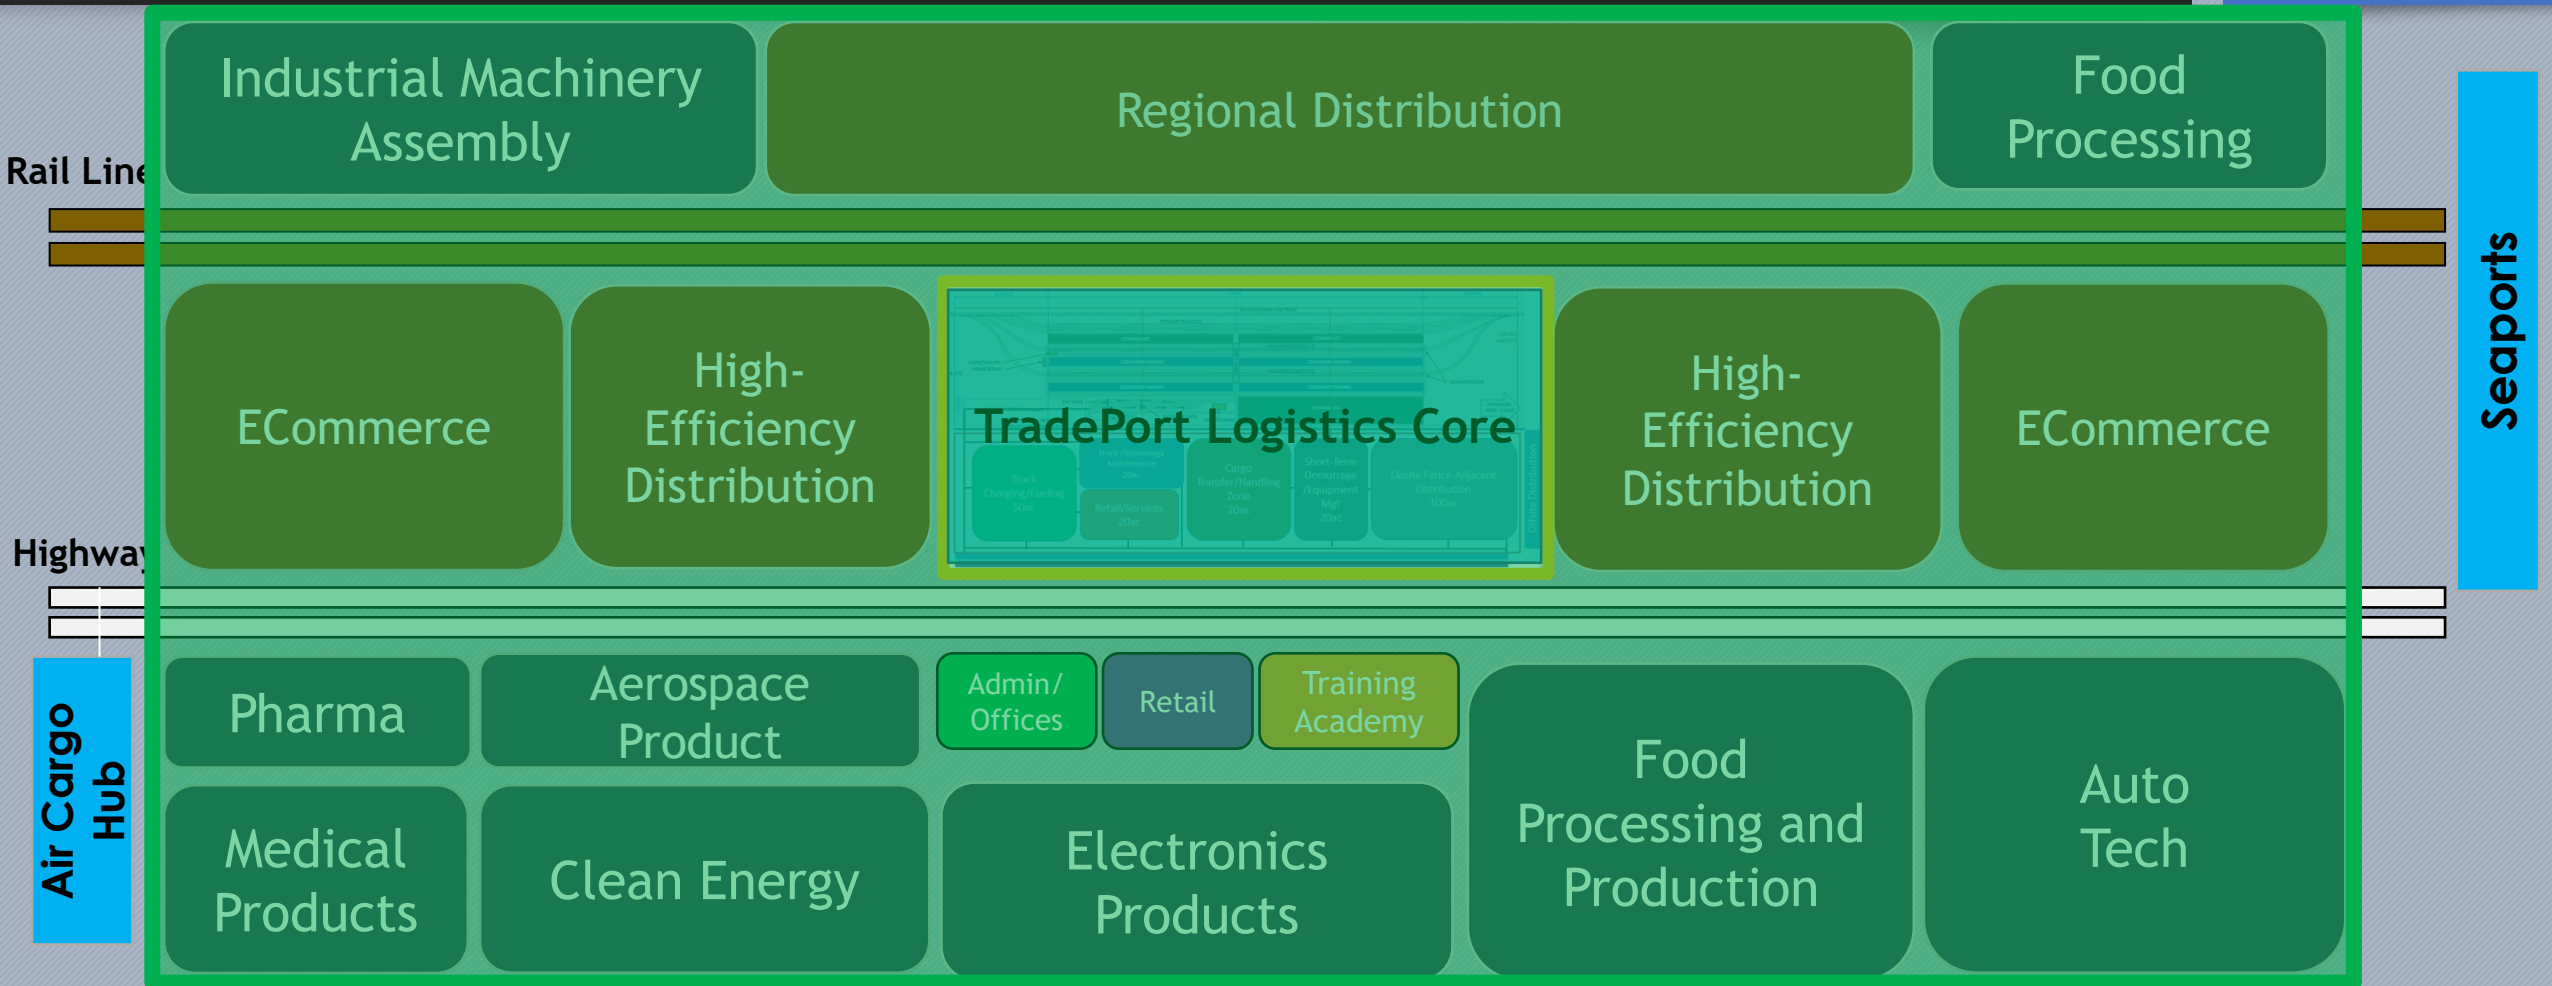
Rail Line

Highway

Air Cargo Hub

Seaports

Industrial Machinery Assembly

Regional Distribution

Food Processing

ECommerce

High-Efficiency Distribution

TradePort Logistics Core

High-Efficiency Distribution

ECommerce

Pharma

Aerospace Product

Admin/ Offices

Retail

Training Academy

Food Processing and Production

Auto Tech

Medical Products

Clean Energy

Electronics Products